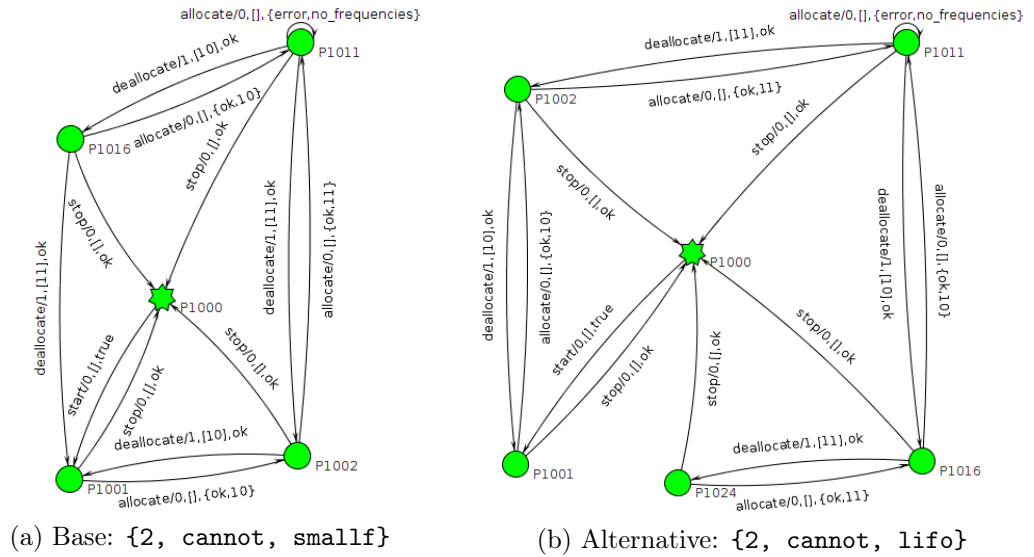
allocate/0,[],{error,no_frequencies}
P1011
deallocate/1,[10],ok
allocate/0,[],{ok,10}
P1016
stop/0,[],ok
stop/0,[],ok
deallocate/1,[11],ok
allocate/0,[],{ok,11}
deallocate/1,[11],ok
P1000
start/0,[],true
stop/0,[],ok
stop/0,[],ok
deallocate/1,[10],ok
P1002
P1001
allocate/0,[],{ok,10}

(a) Base: {2, cannot, smallf}

allocate/0,[],{error,no_frequencies}
deallocate/1,[11],ok
P1011
P1002
allocate/0,[],{ok,11}
stop/0,[],ok
stop/0,[],ok
deallocate/1,[10],ok
allocate/0,[],{ok,10}
deallocate/1,[10],ok
allocate/0,[],{ok,10}
P1000
stop/0,[],ok
start/0,[],true
stop/0,[],ok
stop/0,[],ok
deallocate/1,[11],ok
P1001
P1024
P1016
allocate/0,[],{ok,11}

(b) Alternative: {2, cannot, lifo}